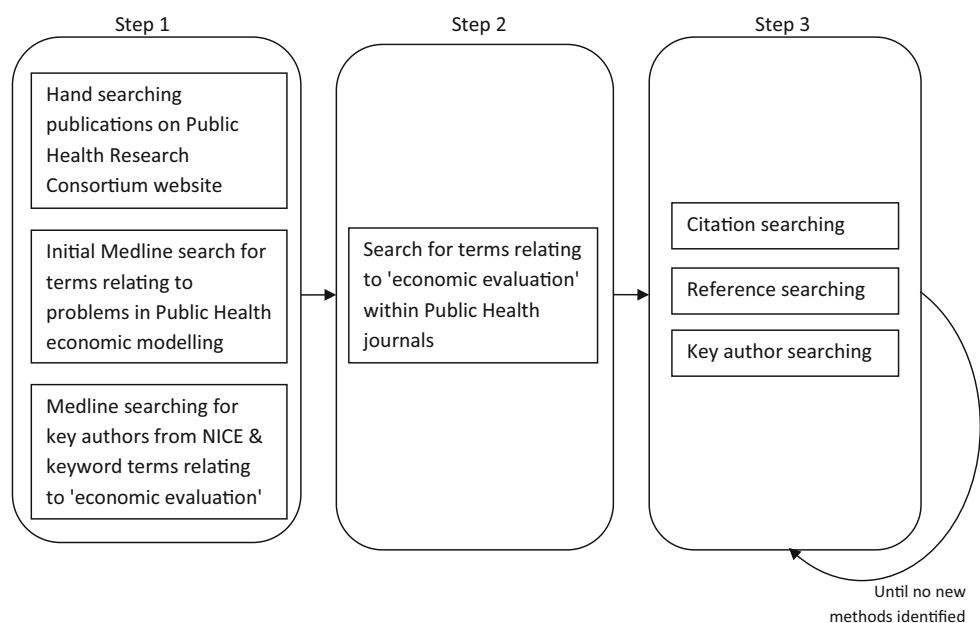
Step 1

Hand searching publications on Public Health Research Consortium website

Initial Medline search for terms relating to problems in Public Health economic modelling

Medline searching for key authors from NICE & keyword terms relating to 'economic evaluation'

Step 2

Search for terms relating to 'economic evaluation' within Public Health journals

Step 3

Citation searching

Reference searching

Key author searching

Until no new methods identified